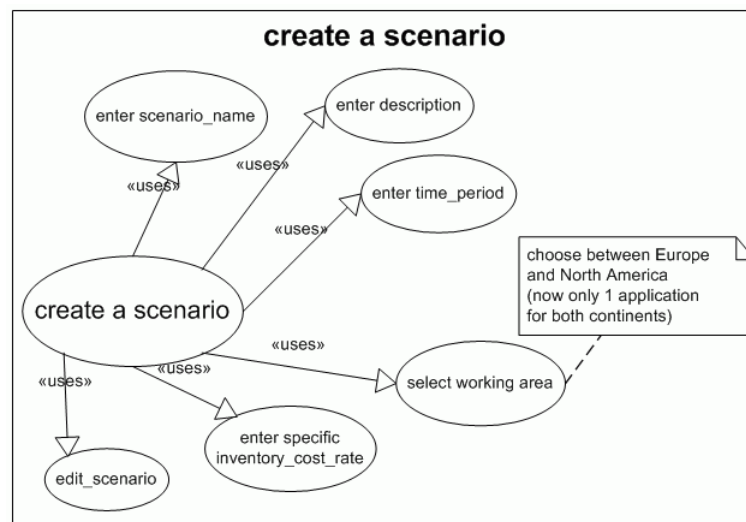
create a scenario

enter scenario_name

enter description

«uses»

«uses»

enter time_period

«uses»

choose between Europe and North America (now only 1 application for both continents)

create a scenario

«uses»

«uses»

«uses»

select working area

edit_scenario

enter specific inventory_cost_rate